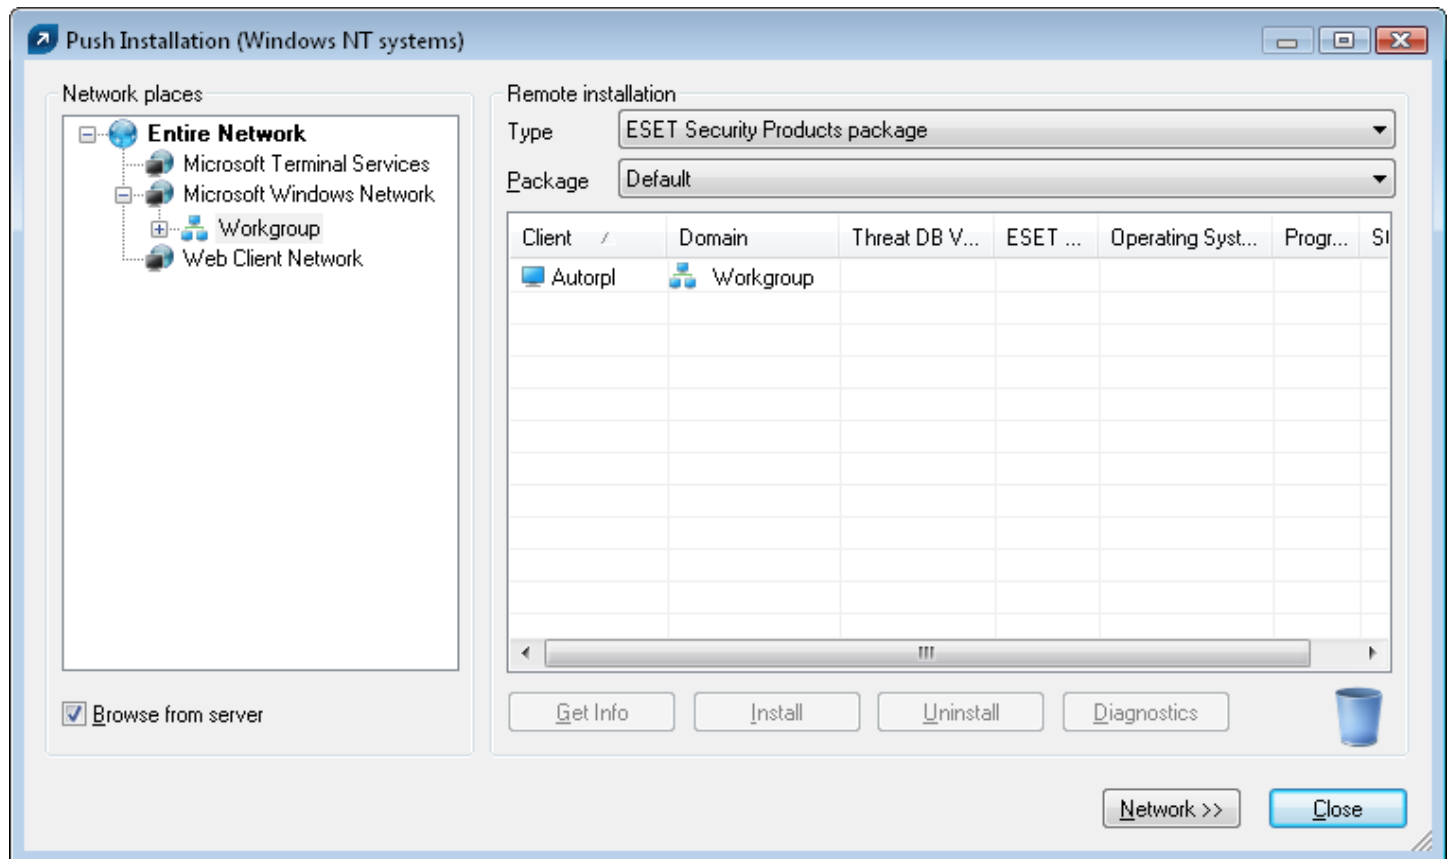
Push Installation (Windows NT systems)

Network places

Entire Network
Microsoft Terminal Services
Microsoft Windows Network
Workgroup
Web Client Network

Browse from server

Remote installation

Type ESET Security Products package

Package Default

| Client | Domain | Threat DB V... | ESET ... | Operating Syst... | Progr... | S |
|---|---|---|---|---|---|---|
| Autorpl | Workgroup | | | | | |

Get Info Install Uninstall Diagnostics

Network >> Close